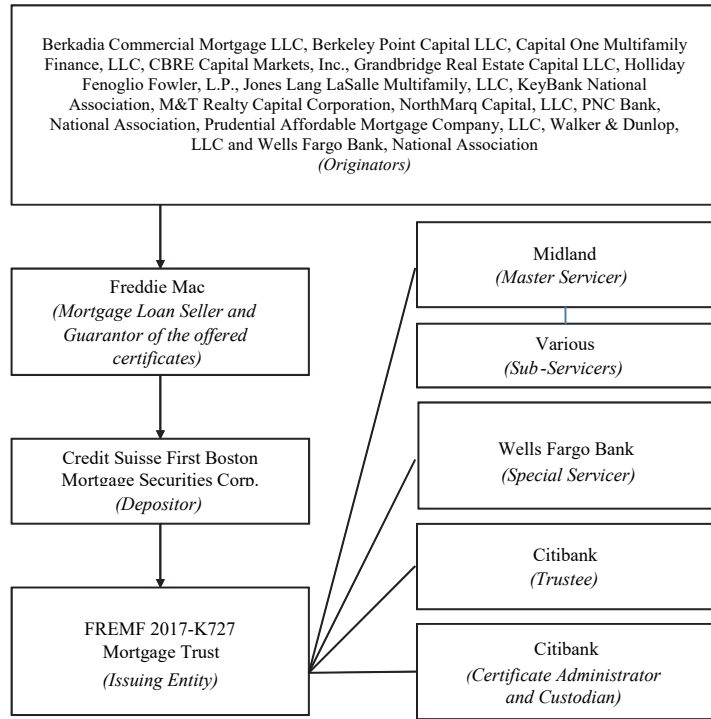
Berkadia Commercial Mortgage LLC, Berkeley Point Capital LLC, Capital One Multifamily Finance, LLC, CBRE Capital Markets, Inc., Grandbridge Real Estate Capital LLC, Holliday Fenoglio Fowler, L.P., Jones Lang LaSalle Multifamily, LLC, KeyBank National Association, M&T Realty Capital Corporation, NorthMarq Capital, LLC, PNC Bank, National Association, Prudential Affordable Mortgage Company, LLC, Walker & Dunlop, LLC and Wells Fargo Bank, National Association
(Originators)

Freddie Mac
(Mortgage Loan Seller and Guarantor of the offered certificates)

Credit Suisse First Boston Mortgage Securities Corp.
(Depositor)

FREMF 2017-K727 Mortgage Trust
(Issuing Entity)

Midland
(Master Servicer)

Various
(Sub-Servicers)

Wells Fargo Bank
(Special Servicer)

Citibank
(Trustee)

Citibank
(Certificate Administrator and Custodian)